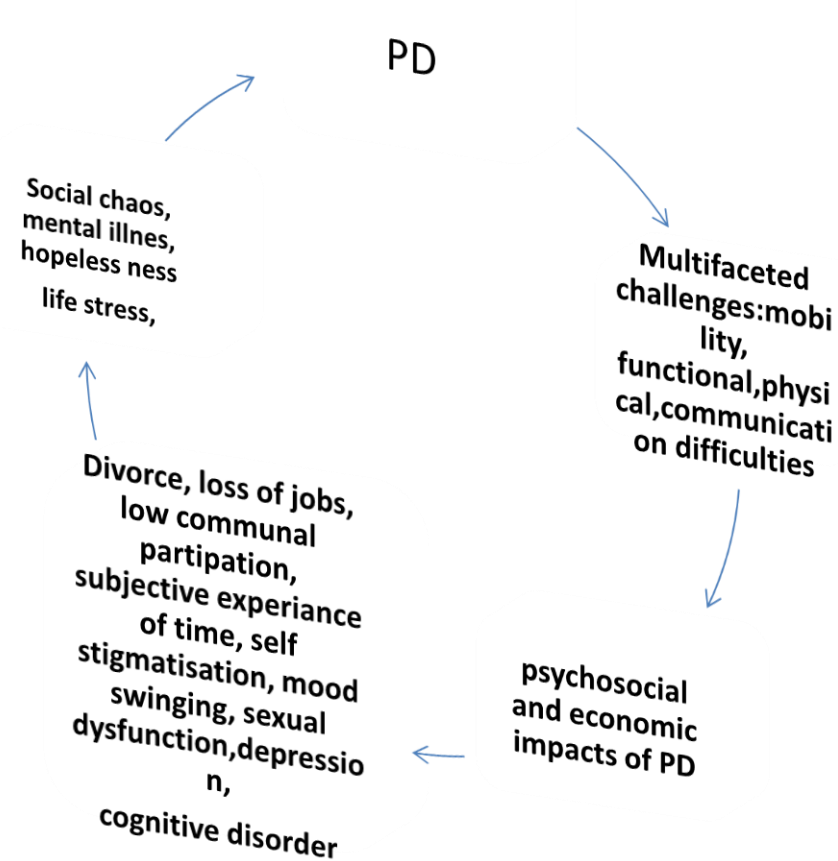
PD

Multifaceted challenges:mobility, functional,physical,communication difficulties

psychosocial and economic impacts of PD

Divorce, loss of jobs, low communal partipation, subjective experiance of time, self stigmatisation, mood swinging, sexual dysfunction,depression,

cognitive disorder

Social chaos, mental illnes, hopeless ness

life stress,